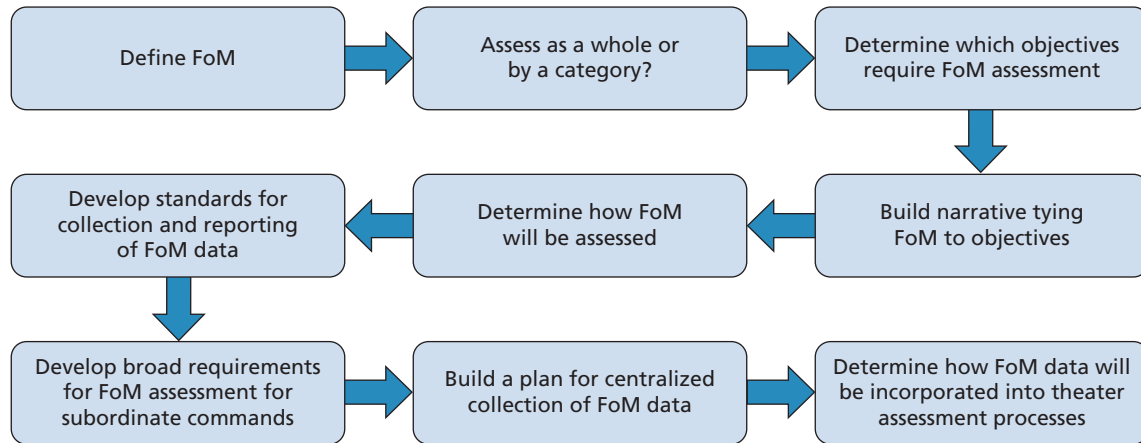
Define FoM

Assess as a whole or by a category?

Determine which objectives require FoM assessment

Build narrative tying FoM to objectives

Determine how FoM will be assessed

Develop standards for collection and reporting of FoM data

Develop broad requirements for FoM assessment for subordinate commands

Build a plan for centralized collection of FoM data

Determine how FoM data will be incorporated into theater assessment processes